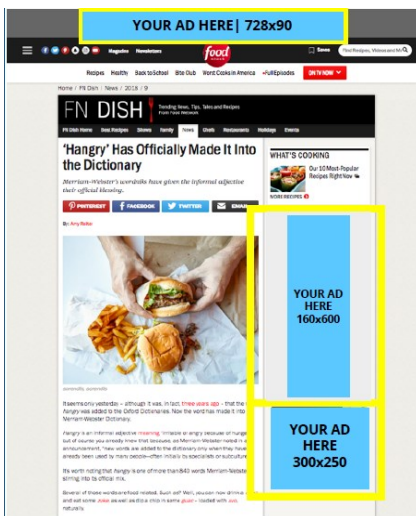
YOUR AD HERE| 728x90

Magazine Newsletters

food network

Save

Find Recipes, Videos and More

Recipes Healthy Back to School Bite Club Worst Cooks in America Full Episodes ON TV NOW

Home / FN Dish / News / 2018 / 9

FN DISH Trending News, Tips, and Recipes From Food Network

FN Dish Home Best Recipes Shows Family News Chefs Restaurants Holidays Events

'Hangry' Has Officially Made It Into the Dictionary

Merriam-Webster's wordsmiths have given the informal adjective their official blessing.

PINTEREST FACEBOOK TWITTER EMAIL

By Amy Rolke

It seems only yesterday – although it was, in fact, three years ago – that the word hangry was added to the Oxford Dictionaries. Now the word has made it into the Merriam-Webster Dictionary.

Hangry is an informal adjective meaning "irritable or angry because of hunger," but of course you already knew that because, as Merriam-Webster noted in an announcement, "New words are added to the dictionary when they have already been used by many people—often initially by specialists or subculture..."

It's worth noting that hangry is one of more than 840 words Merriam-Webster is stirring into its official mix.

Several of these wordsare food related. Such as? Well, you can now drink ... and eat some ... as well as ... naturally.

WHAT'S COOKING

Our 10 Most-Popular Recipes Right Now

MORE RECIPES

YOUR AD HERE 160x600

YOUR AD HERE 300x250